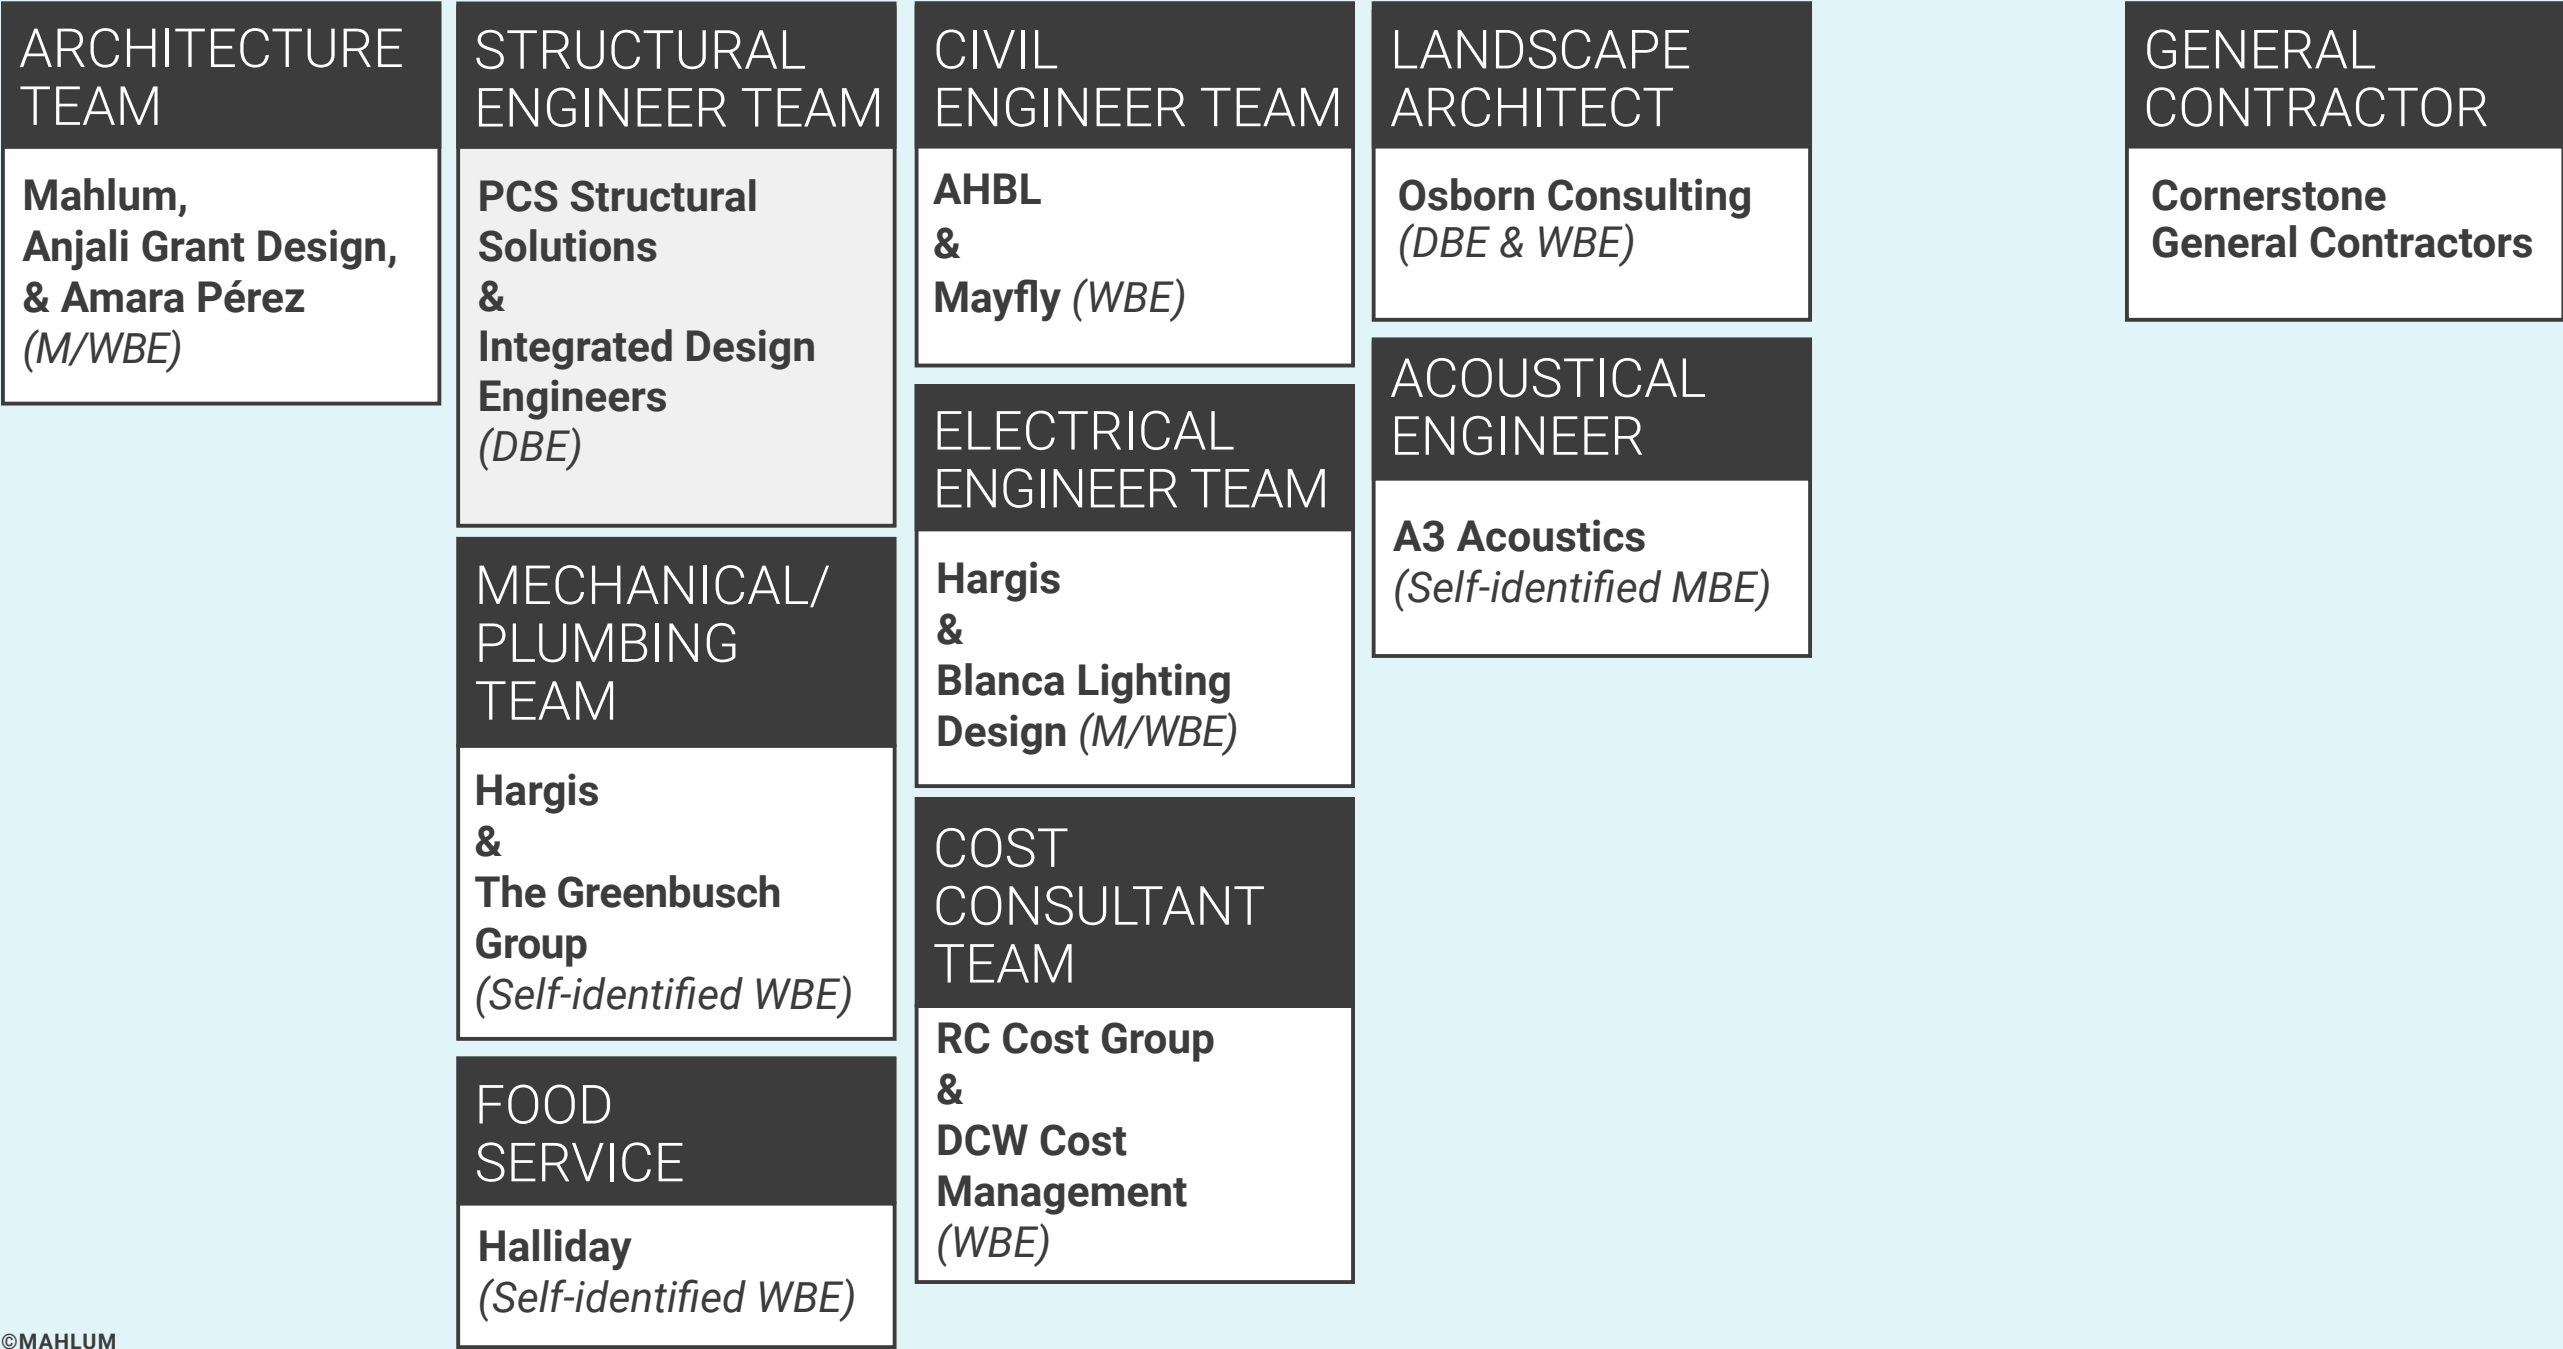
ARCHITECTURE TEAM

Mahlum,
Anjali Grant Design,
& Amara Pérez
(M/WBE)

STRUCTURAL ENGINEER TEAM

PCS Structural Solutions
&
Integrated Design Engineers
(DBE)

MECHANICAL/ PLUMBING TEAM

Hargis
&
The Greenbusch Group
(Self-identified WBE)

FOOD SERVICE

Halliday
(Self-identified WBE)

CIVIL ENGINEER TEAM

AHBL
&
Mayfly (WBE)

ELECTRICAL ENGINEER TEAM

Hargis
&
Blanca Lighting Design (M/WBE)

COST CONSULTANT TEAM

RC Cost Group
&
DCW Cost Management
(WBE)

LANDSCAPE ARCHITECT

Osborn Consulting
(DBE & WBE)

ACOUSTICAL ENGINEER

A3 Acoustics
(Self-identified MBE)

GENERAL CONTRACTOR

Cornerstone
General Contractors

©MAHLUM